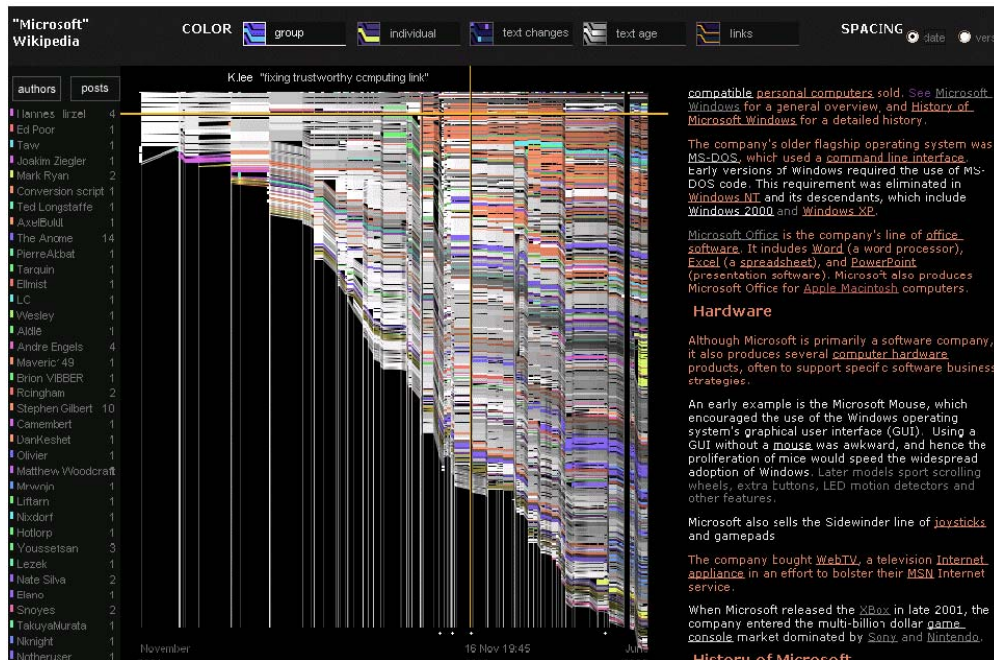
"Microsoft" Wikipedia

COLOR group individual text changes text age links

SPACING date vers

authors posts

K.lee "fixing trustworthy computing link"

Hannes Hirzel 4
Ed Poor 1
Taw 1
Joakim Ziegler 1
Mark Ryan 2
Conversion script 1
Ted Longstaffe 1
AxelBoldt 1
The Anome 14
PierreAbbat 1
Tarquin 1
Ellmist 1
LC 1
Wesley 1
Aldie 1
Andre Engels 4
Maveric149 1
Brion VIBBER 1
Rcingham 2
Stephen Gilbert 10
Camembert 1
DanKeshet 1
Olivier 1
Matthew Woodcraft
Mrwojo 1
Liftarn 1
Nixdorf 1
Hotlorp 1
Youssefsan 3
Lezek 1
Nate Silva 2
Elano 1
Snoyes 2
TakuyaMurata 1
Nknight 1
Notheruser 1

November 16 Nov 19:45 June

compatible personal computers sold. See Microsoft Windows for a general overview, and History of Microsoft Windows for a detailed history.

The company's older flagship operating system was MS-DOS, which used a command line interface. Early versions of Windows required the use of MS-DOS code. This requirement was eliminated in Windows NT and its descendants, which include Windows 2000 and Windows XP.

Microsoft Office is the company's line of office software. It includes Word (a word processor), Excel (a spreadsheet), and PowerPoint (presentation software). Microsoft also produces Microsoft Office for Apple Macintosh computers.

Hardware

Although Microsoft is primarily a software company, it also produces several computer hardware products, often to support specific software business strategies.

An early example is the Microsoft Mouse, which encouraged the use of the Windows operating system's graphical user interface (GUI). Using a GUI without a mouse was awkward, and hence the proliferation of mice would speed the widespread adoption of Windows. Later models sport scrolling wheels, extra buttons, LED motion detectors and other features.

Microsoft also sells the Sidewinder line of joysticks and gamepads

The company bought WebTV, a television Internet appliance in an effort to bolster their MSN Internet service.

When Microsoft released the XBox in late 2001, the company entered the multi-billion dollar game console market dominated by Sony and Nintendo.

History of Microsoft